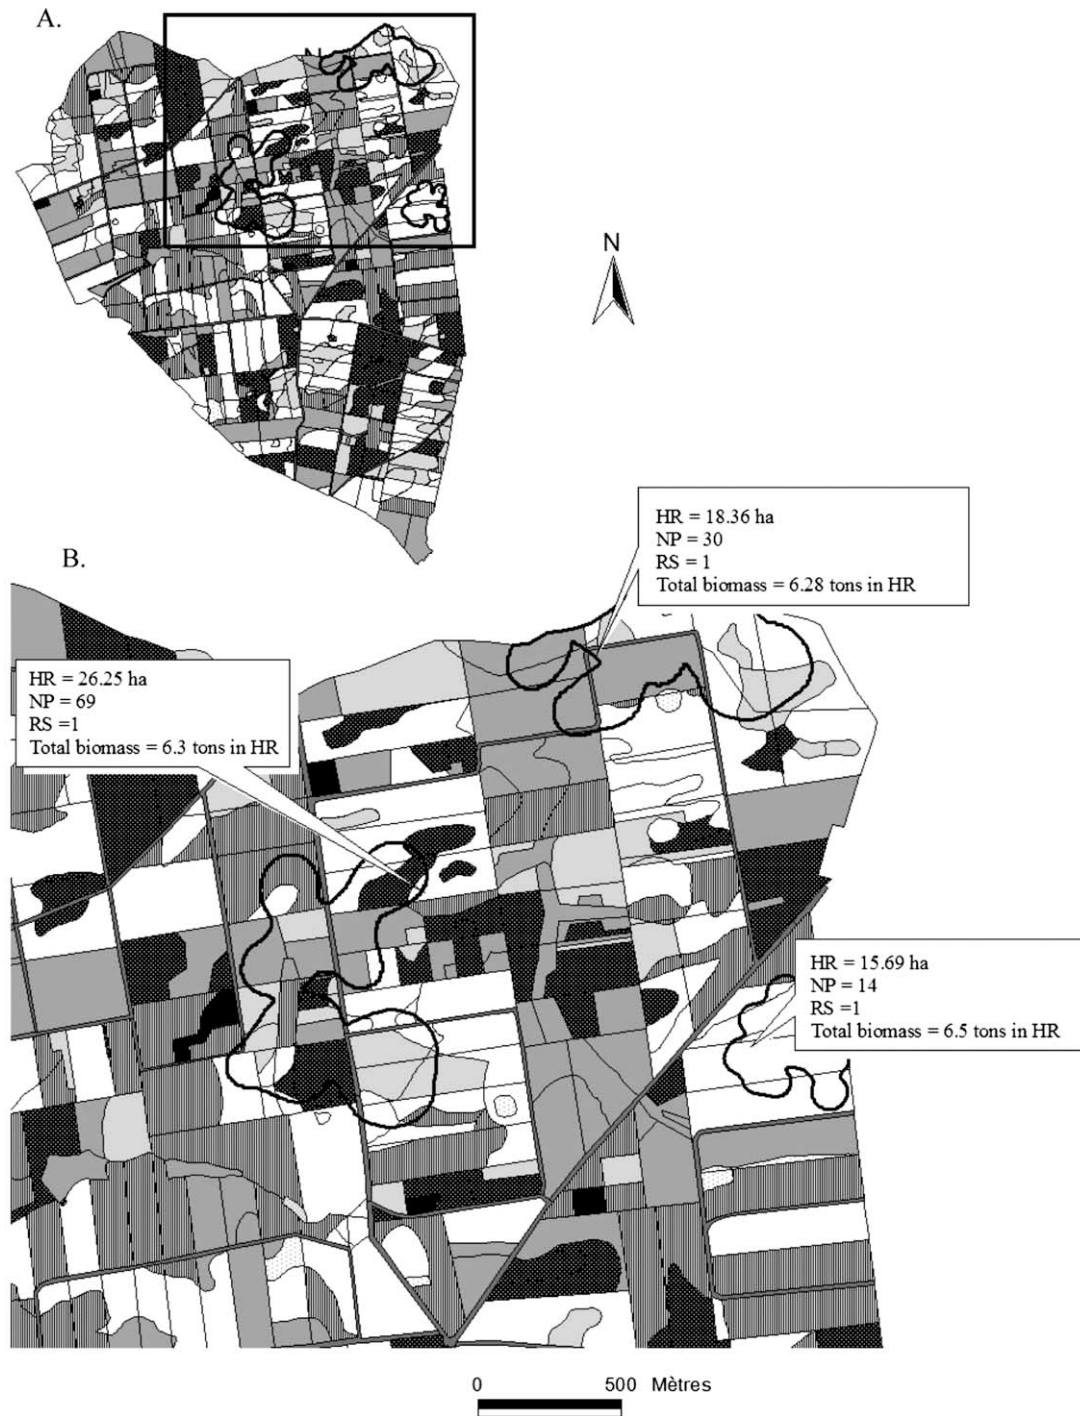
A.

N

B.

HR = 18.36 ha
NP = 30
RS = 1
Total biomass = 6.28 tons in HR

HR = 26.25 ha
NP = 69
RS =1
Total biomass = 6.3 tons in HR

HR = 15.69 ha
NP = 14
RS =1
Total biomass = 6.5 tons in HR

0 500 Mètres